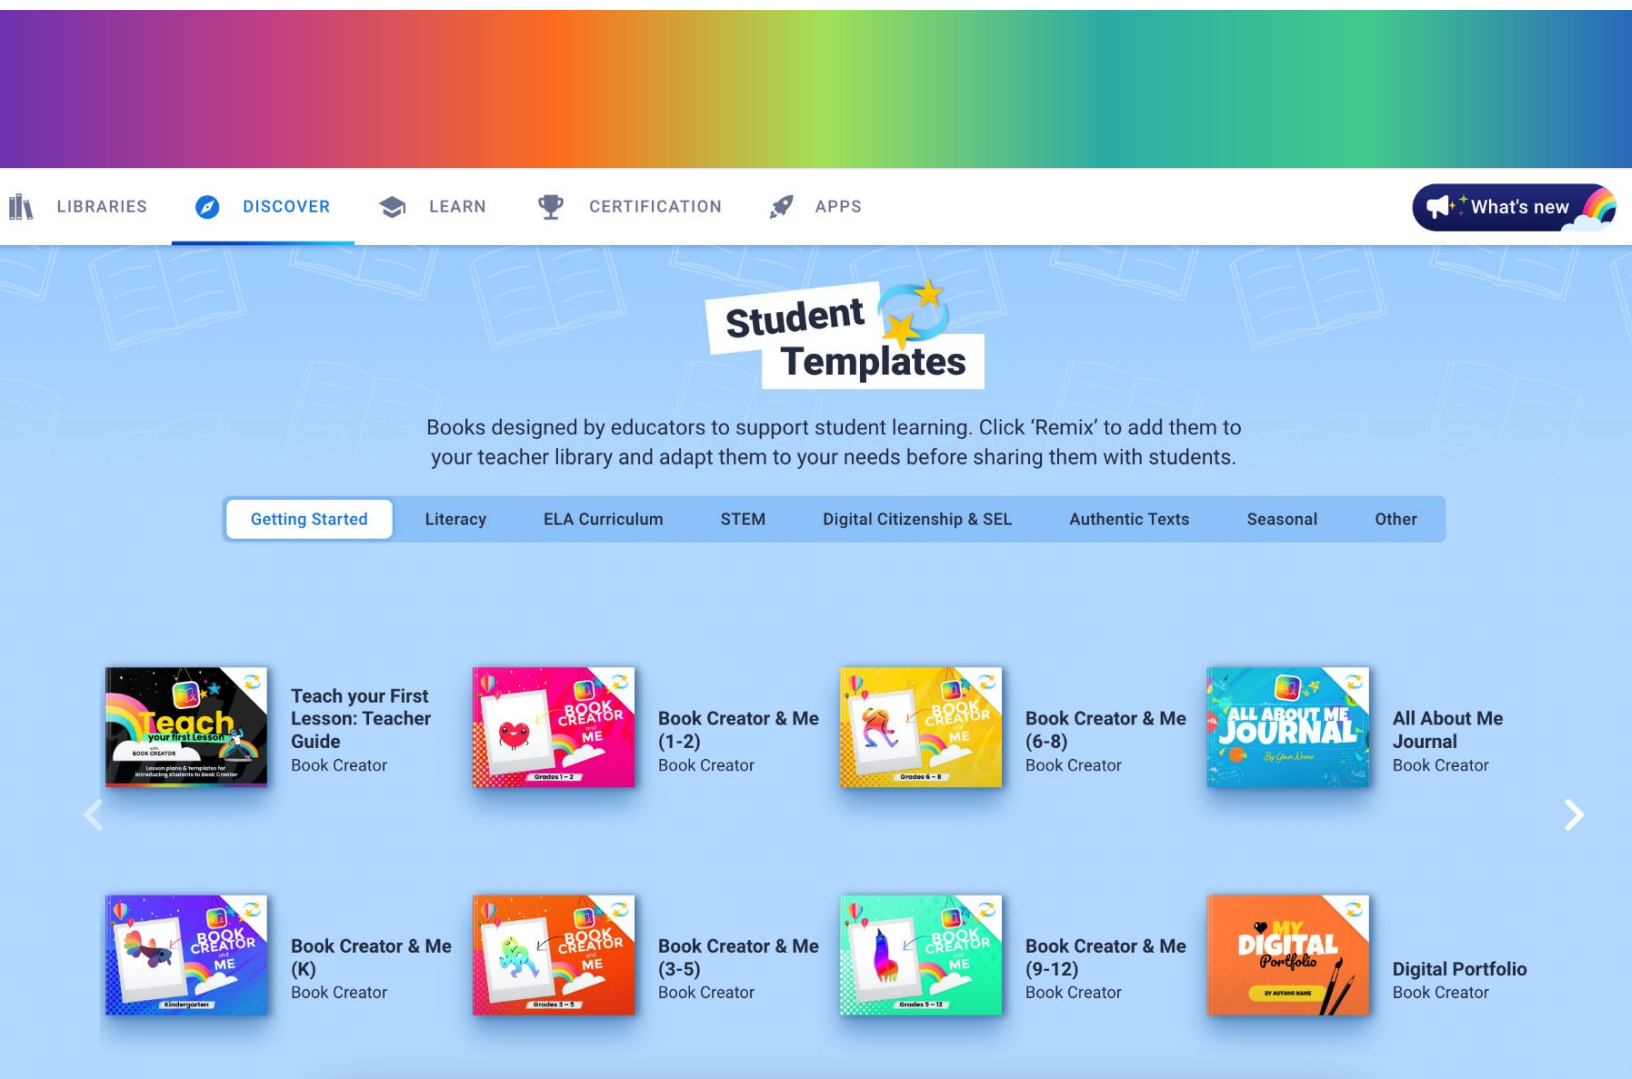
LIBRARIES DISCOVER LEARN CERTIFICATION APPS

What's new

Student Templates

Books designed by educators to support student learning. Click 'Remix' to add them to your teacher library and adapt them to your needs before sharing them with students.

Getting Started | Literacy | ELA Curriculum | STEM | Digital Citizenship & SEL | Authentic Texts | Seasonal | Other

Teach your first Lesson with BOOK CREATOR Lesson plans & templates for introducing students to Book Creator

Teach your First Lesson: Teacher Guide
Book Creator

BOOK CREATOR and ME Grades 1 – 2

Book Creator & Me (1-2)
Book Creator

BOOK CREATOR and ME Grades 6 – 8

Book Creator & Me (6-8)
Book Creator

ALL ABOUT ME JOURNAL By Your Name

All About Me Journal
Book Creator

BOOK CREATOR and ME Kindergarten

Book Creator & Me (K)
Book Creator

BOOK CREATOR and ME Grades 3 – 5

Book Creator & Me (3-5)
Book Creator

BOOK CREATOR and ME Grades 9 – 12

Book Creator & Me (9-12)
Book Creator

MY DIGITAL Portfolio BY AUTHOR NAME

Digital Portfolio
Book Creator